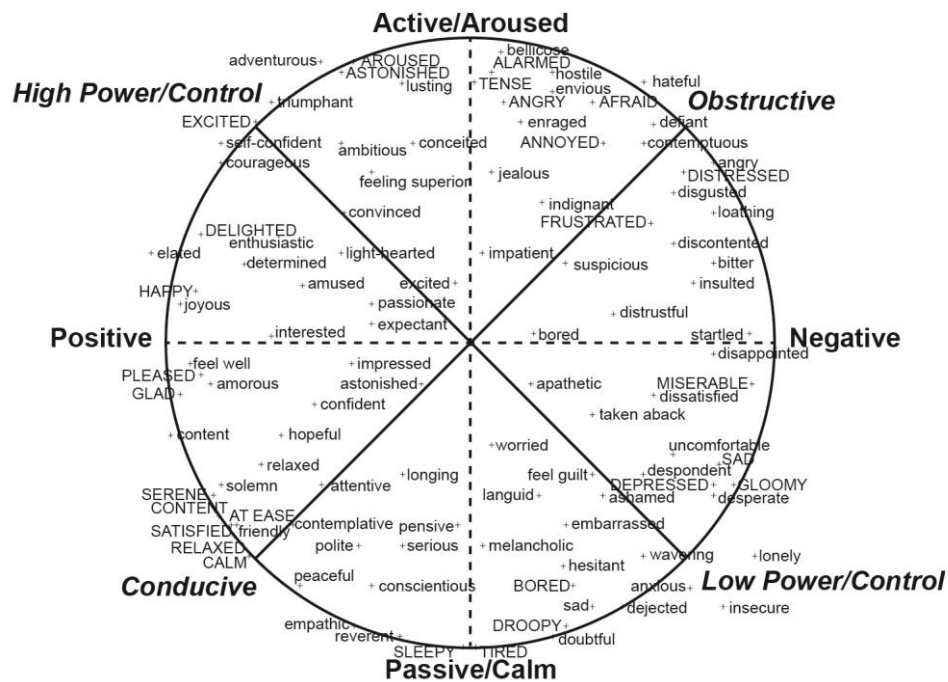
Active/Aroused

High Power/Control

Obstructive

Positive

Negative

Conducive

Low Power/Control

Passive/Calm

adventurous
AROUSED
ASTONISHED
lusting
triumphant
EXCITED
self-confident
courageous
ambitious
conceited
feeling superior
convinced
DELIGHTED
enthusiastic
elated
determined
light-hearted
amused
excited
passionate
HAPPY
joyous
interested
expectant

bellicose
ALARMED
TENSE
hostile
envious
ANGRY
AFRAID
hateful
enraged
ANNOYED
defiant
contemptuous
angry
DISTRESSED
disgusted
jealous
indignant
FRUSTRATED
loathing
discontented
impatient
suspicious
bitter
insulted
distrustful
bored
startled
disappointed

feel well
impressed
PLEASED
amorous
GLAD
astonished
confident
content
hopeful
relaxed
solemn
attentive
longing
SERENE
CONTENT
AT EASE
SATISFIED
friendly
contemplative
pensive
RELAXED
CALM
polite
serious
peaceful
conscientious
empathic
reverent

apathetic
MISERABLE
dissatisfied
taken aback
worried
uncomfortable
SAD
feel guilt
despondent
languid
DEPRESSED
GLOOMY
ashamed
desperate
embarrassed
melancholic
hesitant
wavering
lonely
BORED
anxious
sad
dejected
insecure
DROOPY
doubtful
SLEEPY
TIRED